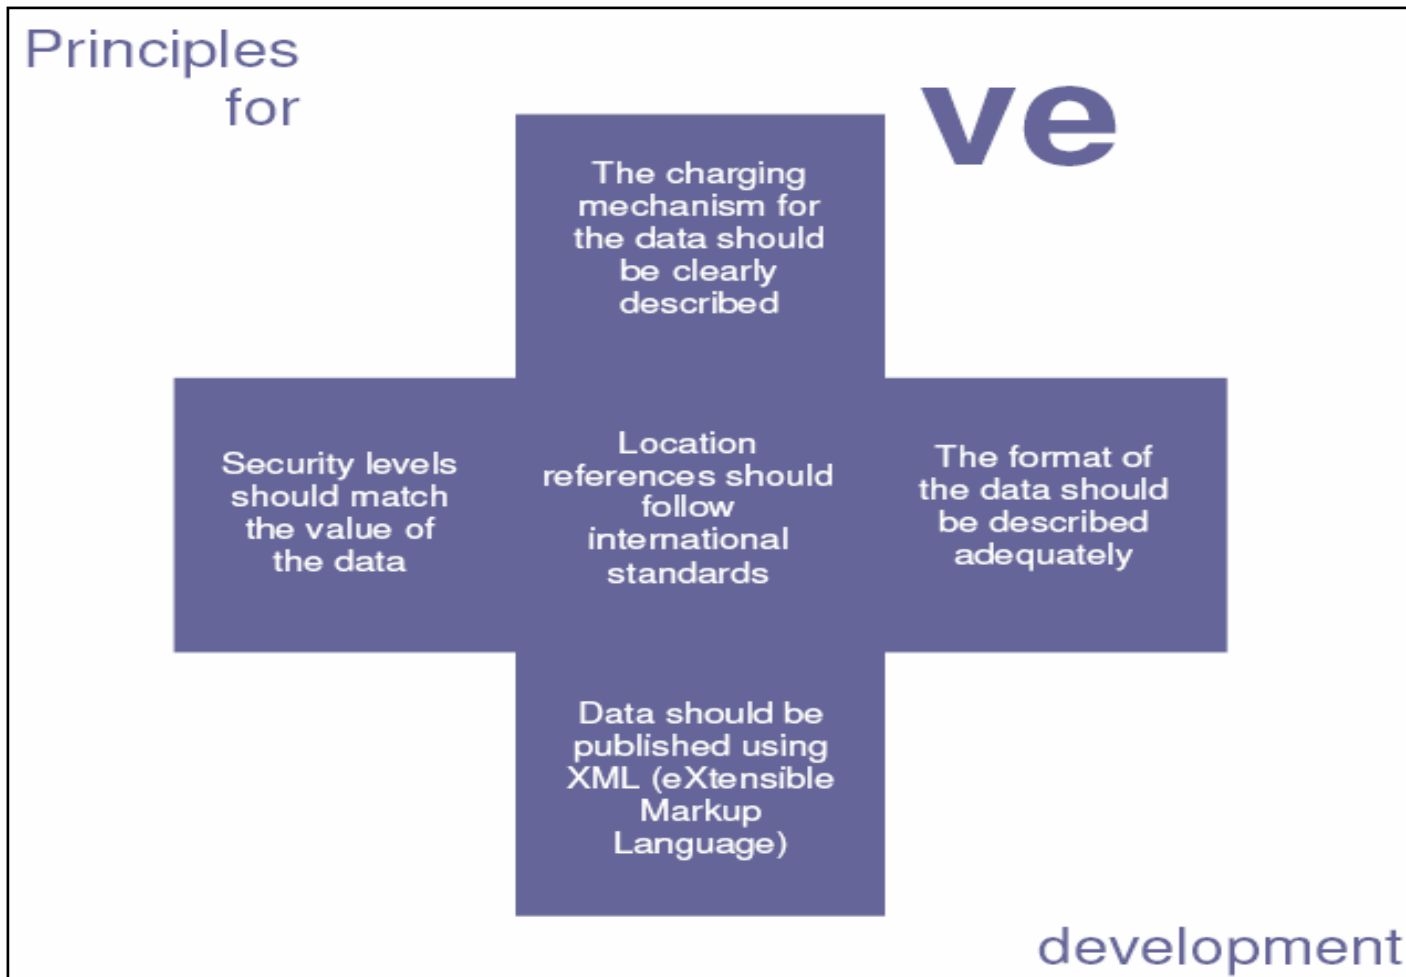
Principles
for

ve

The charging mechanism for the data should be clearly described

Security levels should match the value of the data

Location references should follow international standards

The format of the data should be described adequately

Data should be published using XML (eXtensible Markup Language)

development